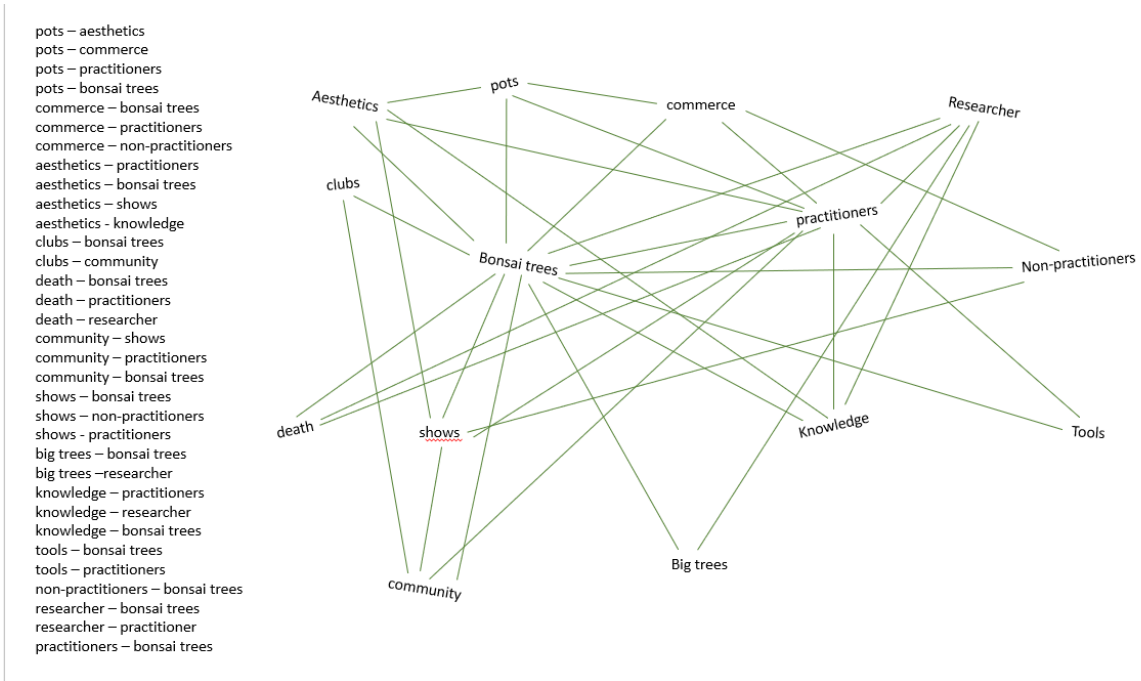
pots – aesthetics
pots – commerce
pots – practitioners
pots – bonsai trees
commerce – bonsai trees
commerce – practitioners
commerce – non-practitioners
aesthetics – practitioners
aesthetics – bonsai trees
aesthetics – shows
aesthetics - knowledge
clubs – bonsai trees
clubs – community
death – bonsai trees
death – practitioners
death – researcher
community – shows
community – practitioners
community – bonsai trees
shows – bonsai trees
shows – non-practitioners
shows - practitioners
big trees – bonsai trees
big trees –researcher
knowledge – practitioners
knowledge – researcher
knowledge – bonsai trees
tools – bonsai trees
tools – practitioners
non-practitioners – bonsai trees
researcher – bonsai trees
researcher – practitioner
practitioners – bonsai trees

pots
Aesthetics
commerce
Researcher
clubs
practitioners
Bonsai trees
Non-practitioners
death
shows
Knowledge
Tools
Big trees
community